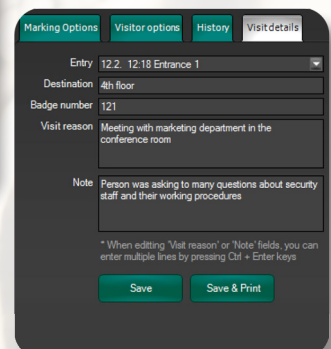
Marking Options | Visitor options | History | Visit details

Entry 12.2. 12:18 Entrance 1

Destination 4th floor

Badge number 121

Visit reason Meeting with marketing department in the conference room

Note Person was asking to many questions about security staff and their working procedures

* When editting 'Visit reason' or 'Note' fields, you can enter multiple lines by pressing Ctrl + Enter keys

Save

Save & Print